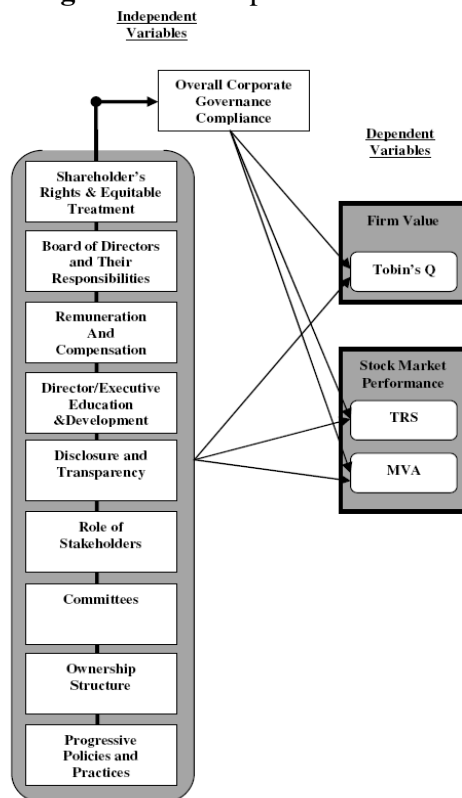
Independent Variables

Overall Corporate Governance Compliance

Dependent Variables

Shareholder's Rights & Equitable Treatment

Board of Directors and Their Responsibilities

Remuneration And Compensation

Director/Executive Education &Development

Disclosure and Transparency

Role of Stakeholders

Committees

Ownership Structure

Progressive Policies and Practices

Firm Value

Tobin's Q

Stock Market Performance

TRS

MVA